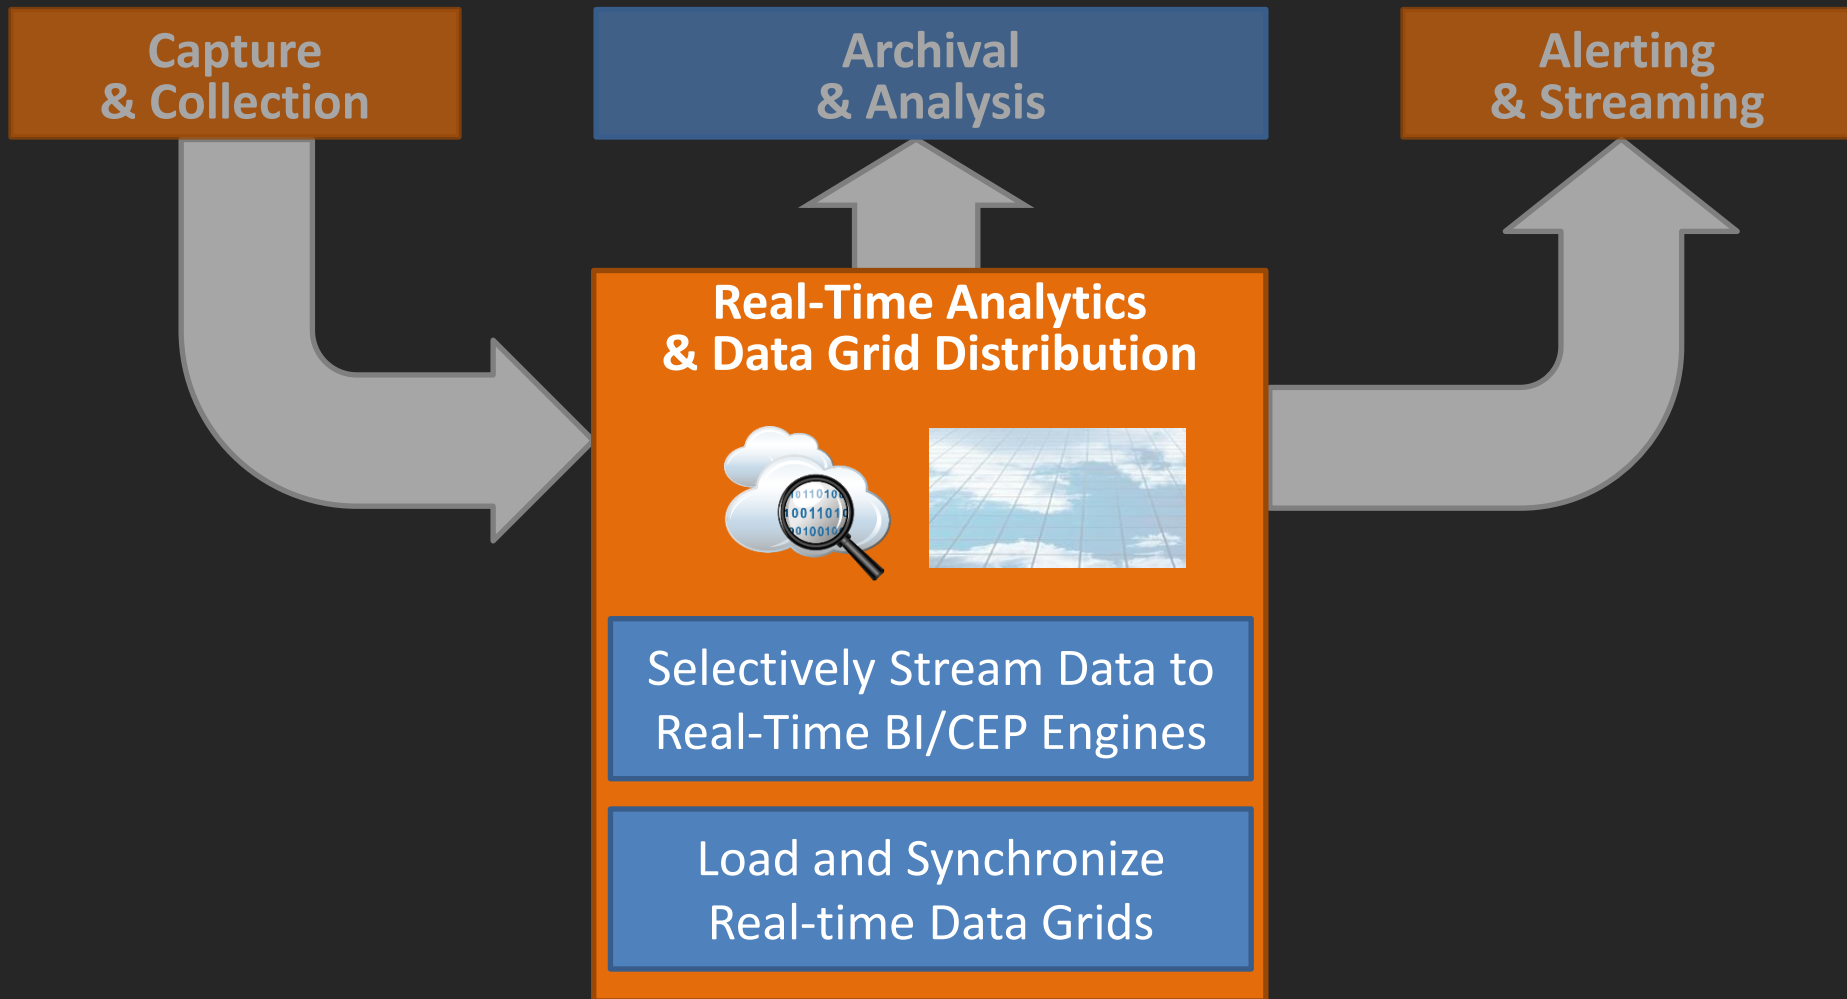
Capture
& Collection

Archival
& Analysis

Alerting
& Streaming

Real-Time Analytics
& Data Grid Distribution

0110101
1001101
0100100

Selectively Stream Data to Real-Time BI/CEP Engines

Load and Synchronize Real-time Data Grids